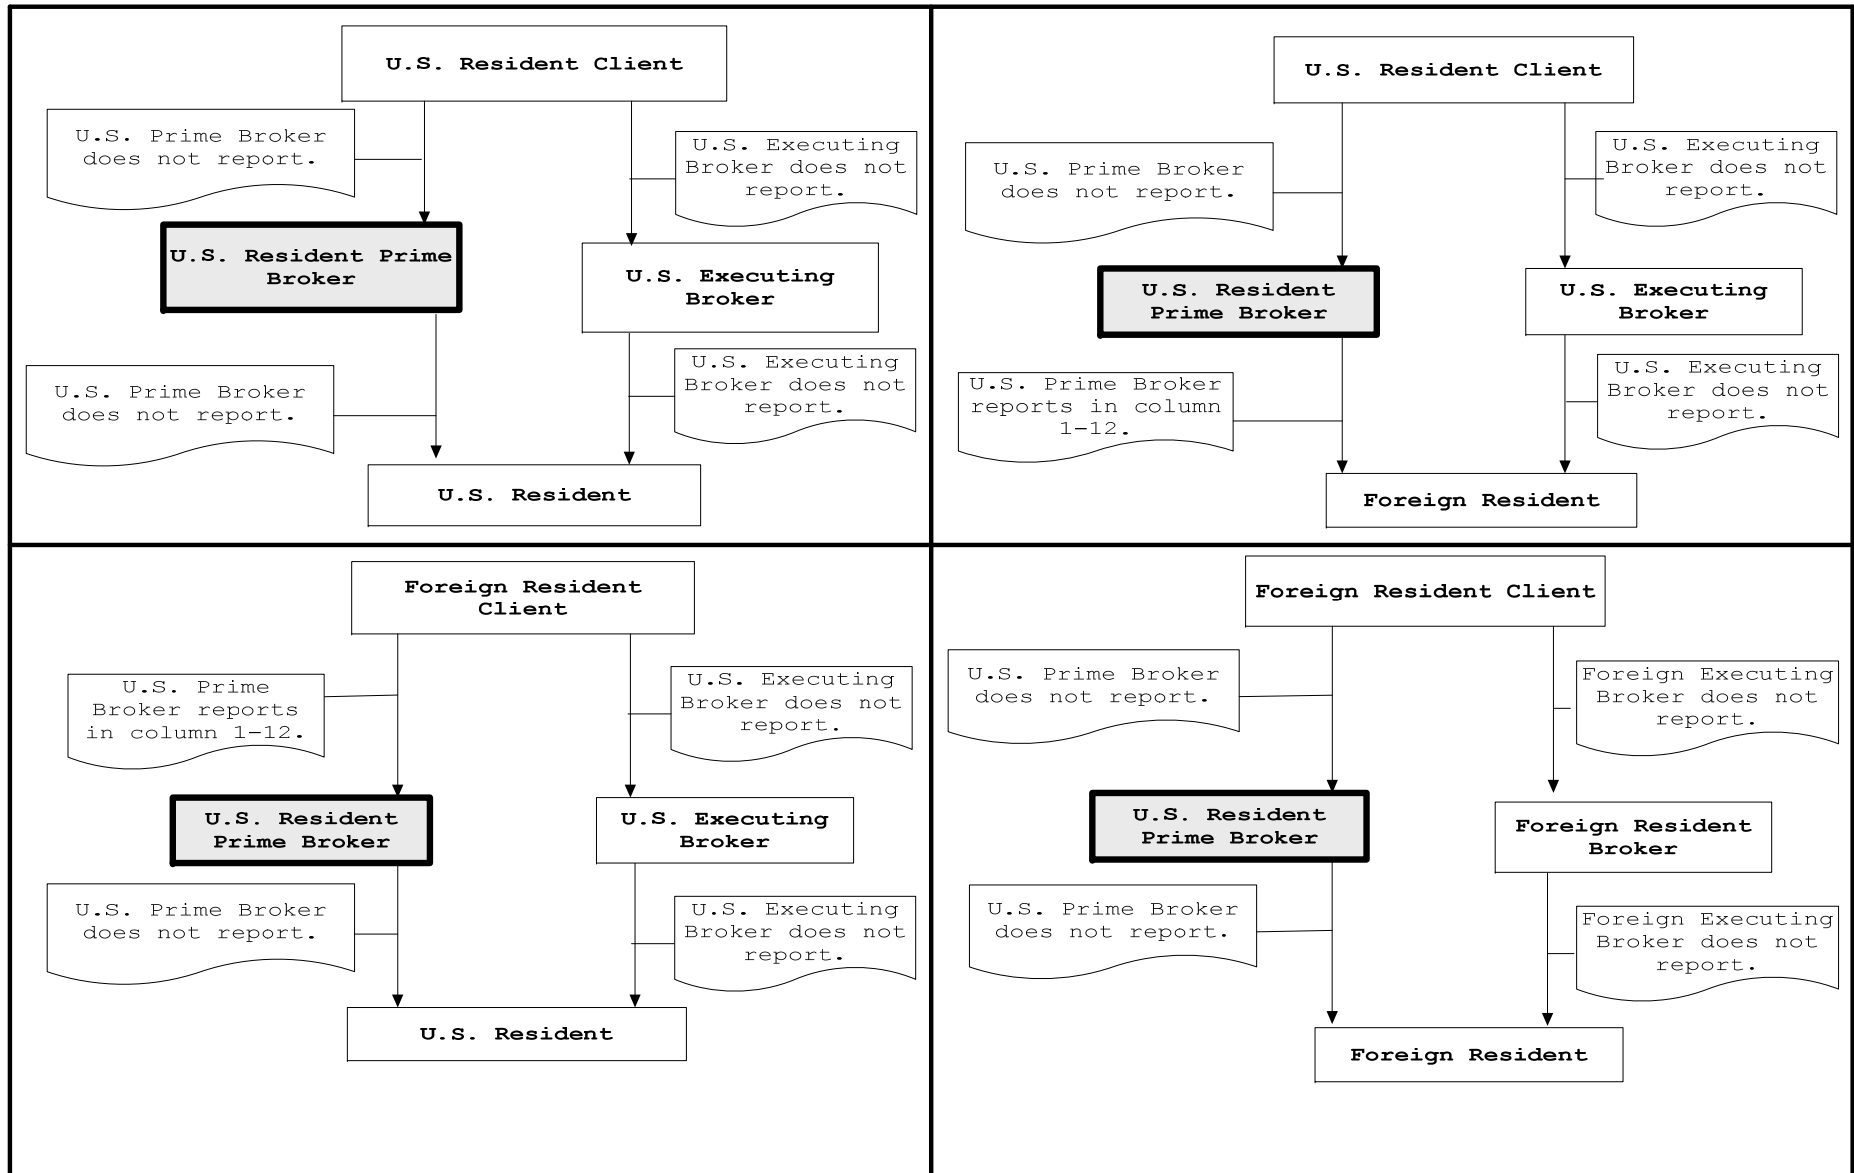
U.S. Resident Client

U.S. Prime Broker does not report.

U.S. Executing Broker does not report.

U.S. Resident Prime Broker

U.S. Executing Broker

U.S. Prime Broker does not report.

U.S. Executing Broker does not report.

U.S. Resident

U.S. Resident Client

U.S. Prime Broker does not report.

U.S. Executing Broker does not report.

U.S. Resident Prime Broker

U.S. Executing Broker

U.S. Prime Broker reports in column 1-12.

U.S. Executing Broker does not report.

Foreign Resident

Foreign Resident Client

U.S. Prime Broker reports in column 1-12.

U.S. Executing Broker does not report.

U.S. Resident Prime Broker

U.S. Executing Broker

U.S. Prime Broker does not report.

U.S. Executing Broker does not report.

U.S. Resident

Foreign Resident Client

U.S. Prime Broker does not report.

Foreign Executing Broker does not report.

U.S. Resident Prime Broker

Foreign Resident Broker

U.S. Prime Broker does not report.

Foreign Executing Broker does not report.

Foreign Resident